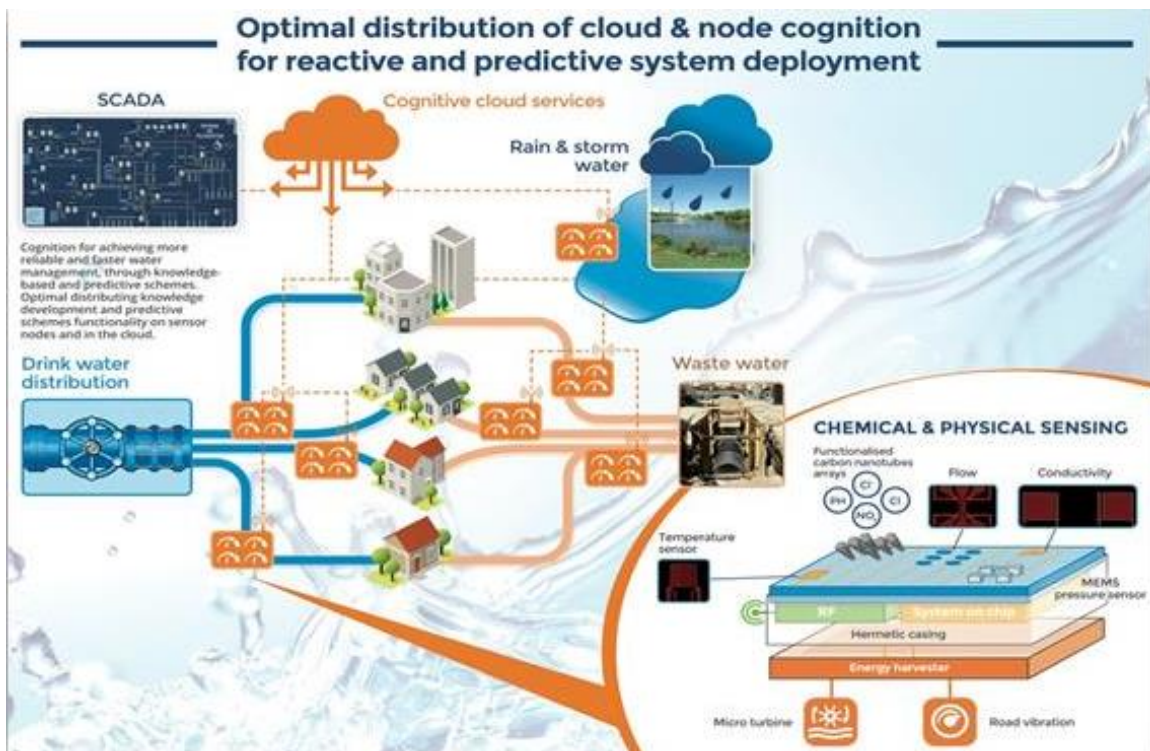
Optimal distribution of cloud & node cognition for reactive and predictive system deployment

SCADA

Cognitive cloud services

Rain & storm water

Cognition for achieving more reliable and faster water management, through knowledge-based and predictive schemes. Optimal distributing knowledge development and predictive schemes functionality on sensor nodes and in the cloud.

Drink water distribution

Waste water

CHEMICAL & PHYSICAL SENSING

Functionalised carbon nanotubes arrays

PH

$Cl^-$

Cl

$NO_3$

Flow

Conductivity

Temperature sensor

MEMS pressure sensor

RF

System on chip

Hermetic casing

Energy harvester

Micro turbine

Road vibration